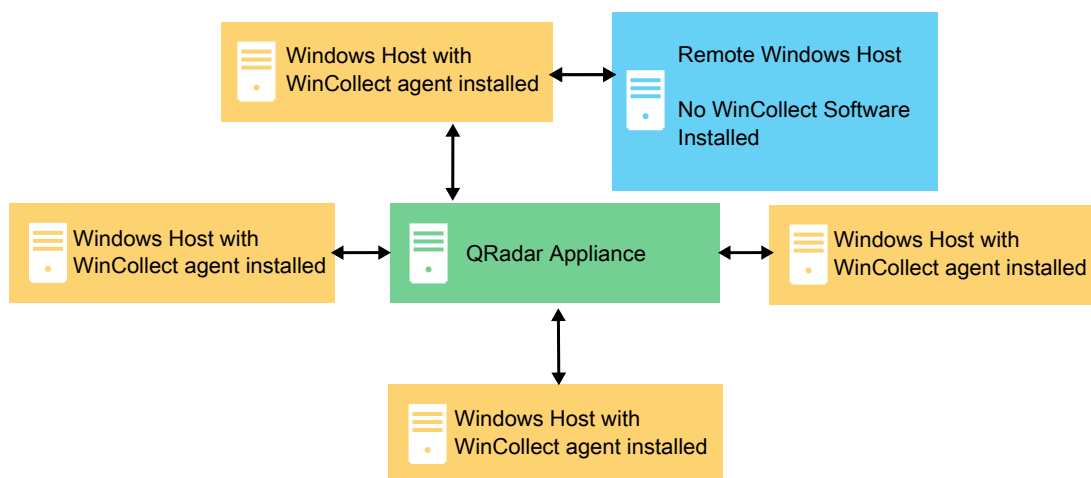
Windows Host with WinCollect agent installed

Remote Windows Host

No WinCollect Software Installed

Windows Host with WinCollect agent installed

QRadar Appliance

Windows Host with WinCollect agent installed

Windows Host with WinCollect agent installed